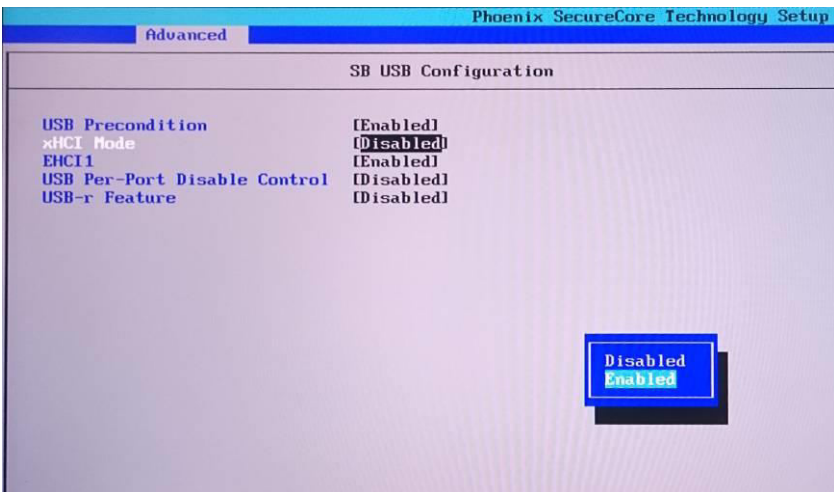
Phoenix SecureCore Technology Setup

Advanced

SB USB Configuration

| | |
|---|---|
| USB Precondition | [Enabled] |
| xHCI Mode | [Disabled] |
| EHCI1 | [Enabled] |
| USB Per-Port Disable Control | [Disabled] |
| USB-r Feature | [Disabled] |

Disabled
Enabled